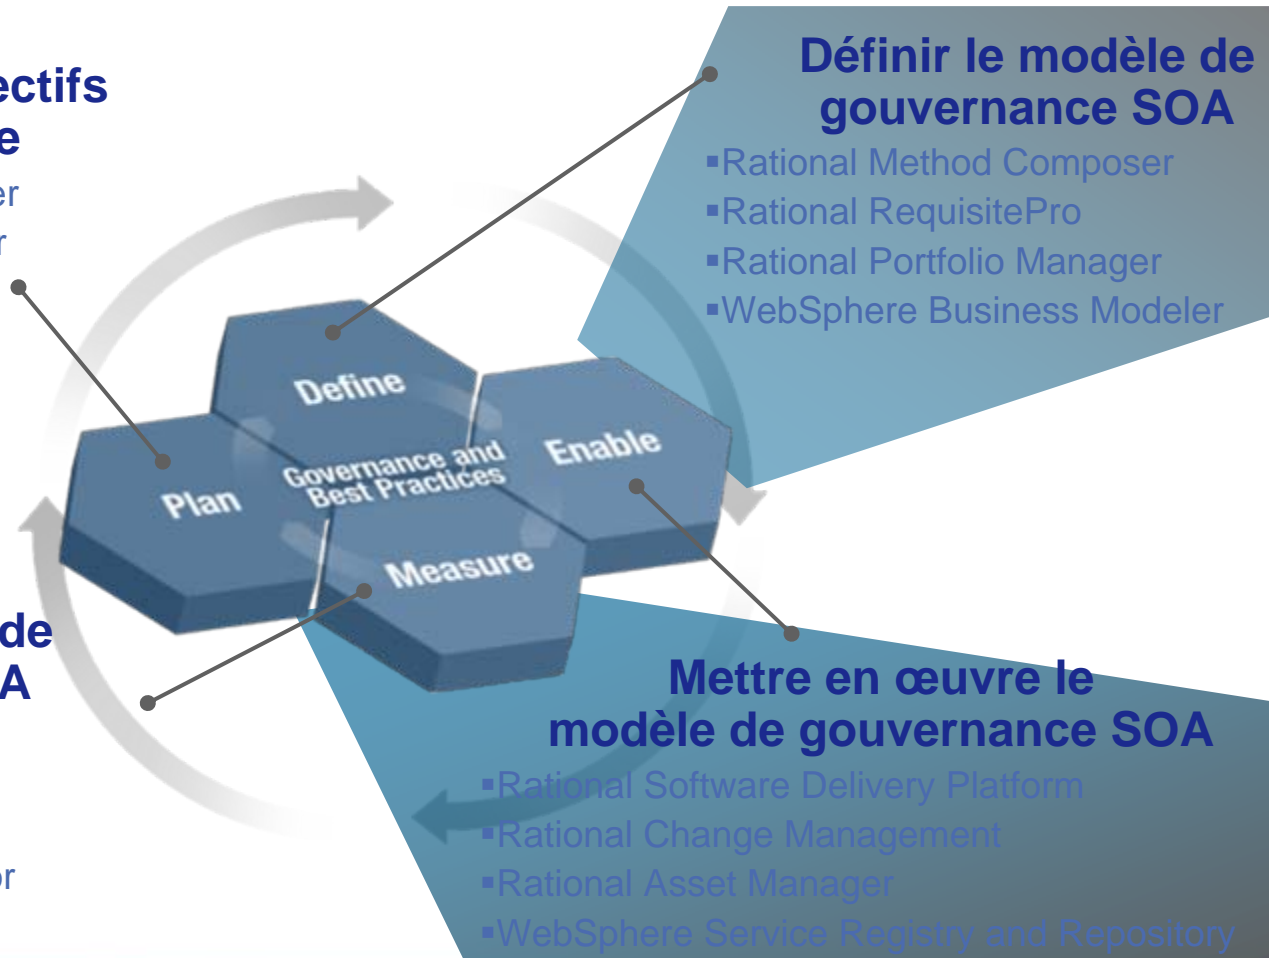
ectifs
e
er
r

de
A

or

Définir le modèle de gouvernance SOA
▪Rational Method Composer
▪Rational RequisitePro
▪Rational Portfolio Manager
▪WebSphere Business Modeler

Define
Plan
Governance and Best Practices
Enable
Measure

Mettre en œuvre le modèle de gouvernance SOA
▪Rational Software Delivery Platform
▪Rational Change Management
▪Rational Asset Manager
▪WebSphere Service Registry and Repository